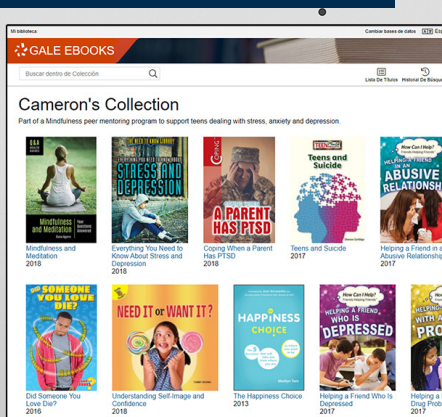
Mi biblioteca

Cambiar bases de datos

GALE EBOOKS

Buscar dentro de Colección

Lista De Títulos

Historial De Búsqueda

Cameron's Collection

Part of a Mindfulness peer mentoring program to support teens dealing with stress, anxiety and depression.

Q&A

Mindfulness and Meditation

Your Questions Answered

Mindfulness and Meditation
2018

THE NEED TO KNOW LIBRARY

EVERYTHING YOU NEED TO KNOW ABOUT

STRESS AND DEPRESSION

Everything You Need to Know About Stress and Depression
2018

COPING

A PARENT HAS PTSD

Coping When a Parent Has PTSD
2018

TEEN ISSUES

Teens and Suicide

Teens and Suicide
2017

How Can I Help?

HELPING A FRIEND IN AN ABUSIVE RELATIONSHIP

Helping a Friend in an Abusive Relationship
2017

DID SOMEONE YOU LOVE DIE?

Did Someone You Love Die?
2016

NEED IT OR WANT IT?

Understanding Self-Image and Confidence
2018

HAPPINESS CHOICE

The Happiness Choice
2013

How Can I Help?

HELPING A FRIEND WHO IS DEPRESSED

Helping a Friend Who Is Depressed
2017

How Can I Help?

HELPING A FRIEND WITH A DRUG PRO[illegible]

Helping a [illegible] Drug Prob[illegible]
2017